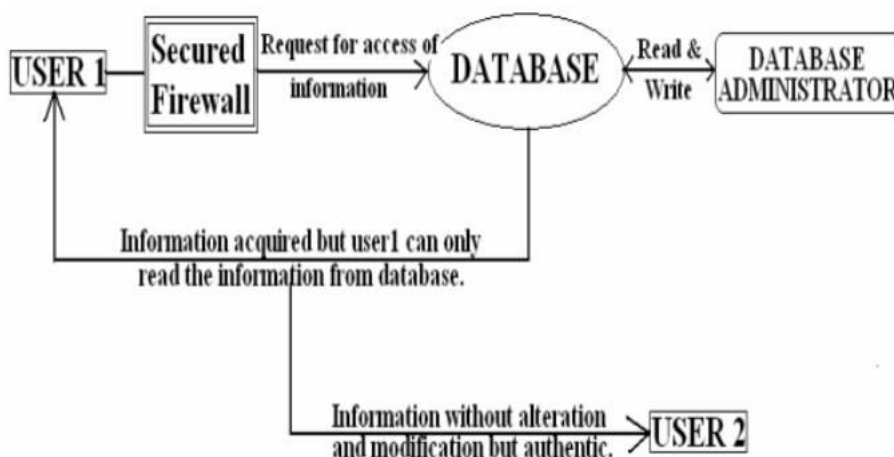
USER 1

Secured Firewall

Request for access of information

DATABASE

Read & Write

DATABASE ADMINISTRATOR

Information acquired but user1 can only read the information from database.

Information without alteration and modification but authentic.

USER 2